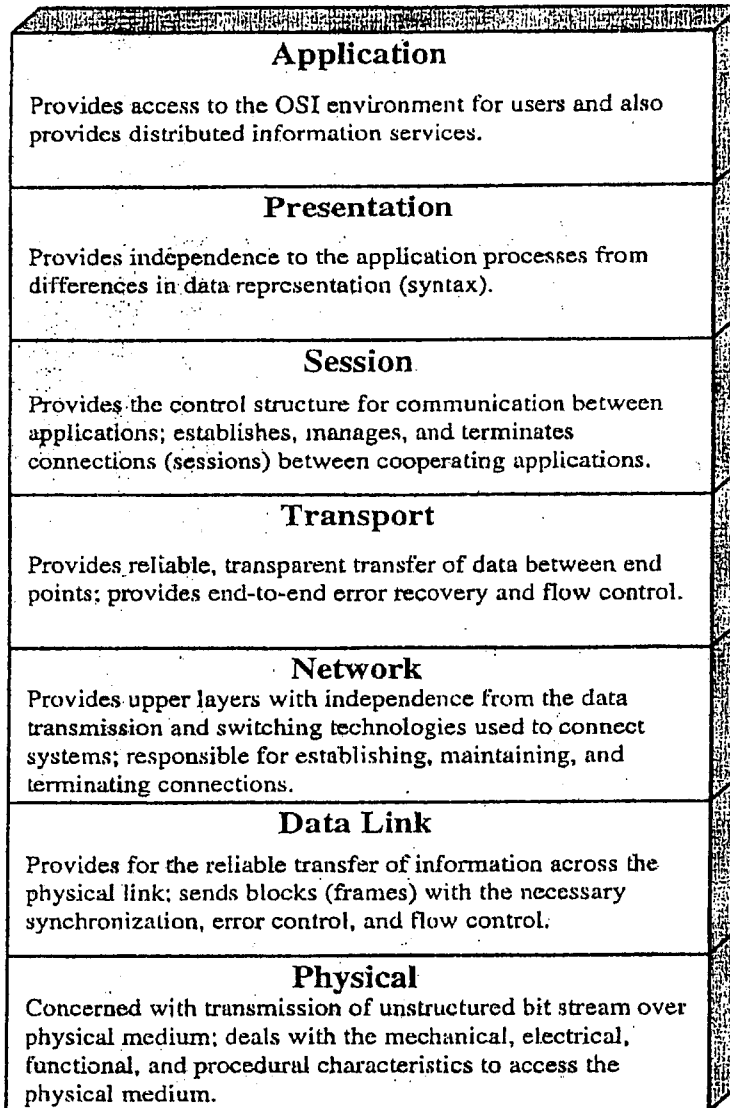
Application

Provides access to the OSI environment for users and also provides distributed information services.

Presentation

Provides independence to the application processes from differences in data representation (syntax).

Session

Provides the control structure for communication between applications; establishes, manages, and terminates connections (sessions) between cooperating applications.

Transport

Provides reliable, transparent transfer of data between end points; provides end-to-end error recovery and flow control.

Network

Provides upper layers with independence from the data transmission and switching technologies used to connect systems; responsible for establishing, maintaining, and terminating connections.

Data Link

Provides for the reliable transfer of information across the physical link; sends blocks (frames) with the necessary synchronization, error control, and flow control.

Physical

Concerned with transmission of unstructured bit stream over physical medium; deals with the mechanical, electrical, functional, and procedural characteristics to access the physical medium.